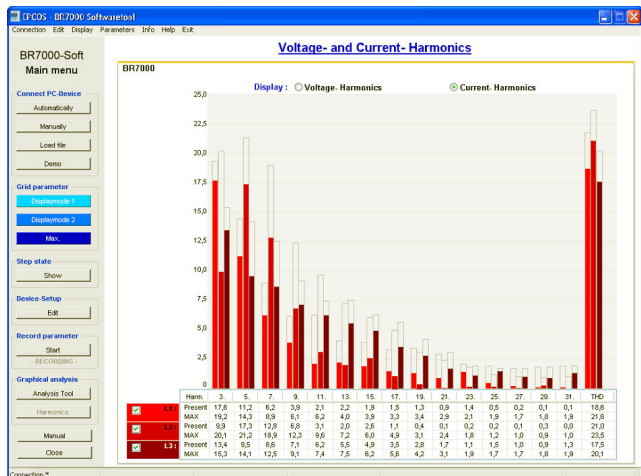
EPCOS - BR7000 Softwaretool

Connection Edit Display Parameters Info Help Exit

BR7000-Soft
Main menu

Voltage- and Current- Harmonics

BR7000

Display : Voltage- Harmonics Current- Harmonics

Connect PC-Device
Automatically
Manually
Load file
Demo

Grid parameter
Displaymode 1
Displaymode 2
Max.

Step state
Show

Device-Setup
Edit

Record parameter
Start
- RECORDING -

Graphical analysis
Analysis Tool
Harmonics

Manual
Close

25,0
22,5
20,0
17,5
15,0
12,5
10,0
7,5
5,0
2,5
0

| | Harm. | 3. | 5. | 7. | 9. | 11. | 13. | 15. | 17. | 19. | 21. | 23. | 25. | 27. | 29. | 31. | THD |
|---|---|---|---|---|---|---|---|---|---|---|---|---|---|---|---|---|---|
| L1: | Present | 17,6 | 11,2 | 6,2 | 3,9 | 2,1 | 2,2 | 1,9 | 1,5 | 1,3 | 0,9 | 1,4 | 0,5 | 0,2 | 0,1 | 0,1 | 18,6 |
| | MAX | 19,2 | 14,3 | 8,9 | 6,1 | 6,2 | 4,0 | 3,9 | 3,3 | 3,4 | 2,9 | 2,1 | 1,9 | 1,7 | 1,8 | 1,9 | 21,6 |
| L2: | Present | 9,9 | 17,3 | 12,8 | 6,8 | 3,1 | 2,0 | 2,6 | 1,1 | 0,4 | 0,1 | 0,2 | 0,2 | 0,1 | 0,3 | 0,0 | 21,0 |
| | MAX | 20,1 | 21,2 | 18,9 | 12,3 | 9,6 | 7,2 | 6,0 | 4,9 | 3,1 | 2,4 | 1,8 | 1,2 | 1,0 | 0,9 | 1,0 | 23,5 |
| L3: | Present | 13,4 | 9,5 | 8,6 | 7,1 | 6,2 | 5,5 | 4,9 | 3,5 | 2,8 | 1,7 | 1,1 | 1,5 | 1,0 | 0,9 | 1,3 | 17,5 |
| | MAX | 15,3 | 14,1 | 12,5 | 9,1 | 7,4 | 7,5 | 6,2 | 5,6 | 4,2 | 3,1 | 1,9 | 1,7 | 1,7 | 1,8 | 1,9 | 20,1 |

Connection *